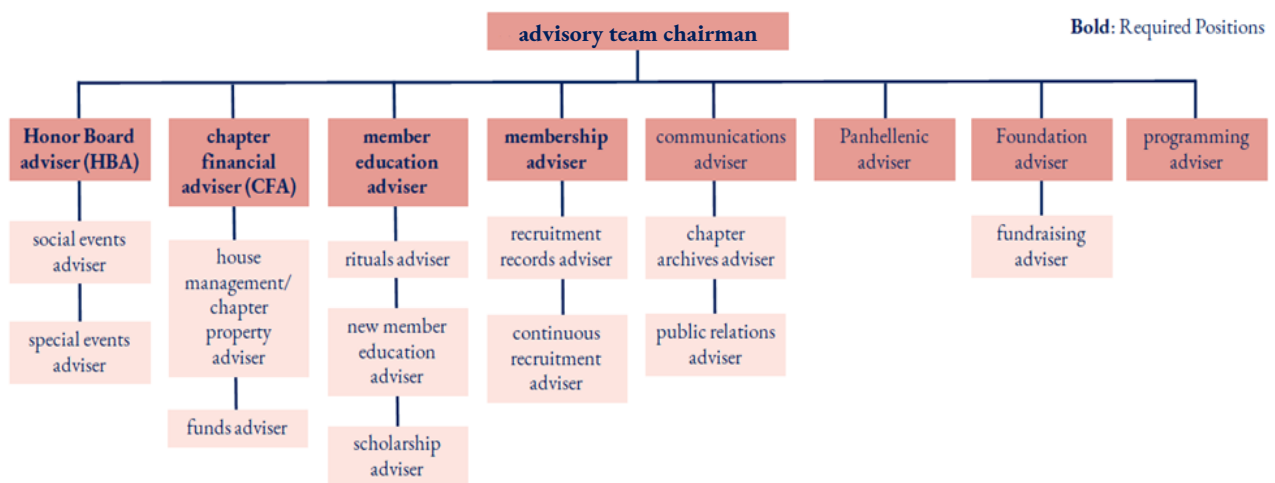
**advisory team chairman**

**Bold**: Required Positions

**Honor Board adviser (HBA)**

social events adviser

special events adviser

**chapter financial adviser (CFA)**

house management/ chapter property adviser

funds adviser

**member education adviser**

rituals adviser

new member education adviser

scholarship adviser

**membership adviser**

recruitment records adviser

continuous recruitment adviser

communications adviser

chapter archives adviser

public relations adviser

Panhellenic adviser

Foundation adviser

fundraising adviser

programming adviser